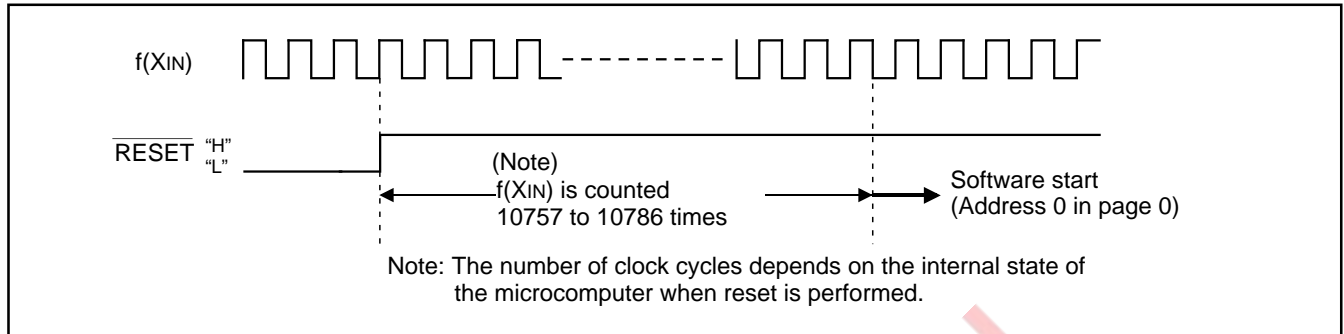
f(XIN)

$\overline{\text{RESET}}$ "H" "L"

(Note)
f(XIN) is counted
10757 to 10786 times

Software start
(Address 0 in page 0)

Note: The number of clock cycles depends on the internal state of the microcomputer when reset is performed.